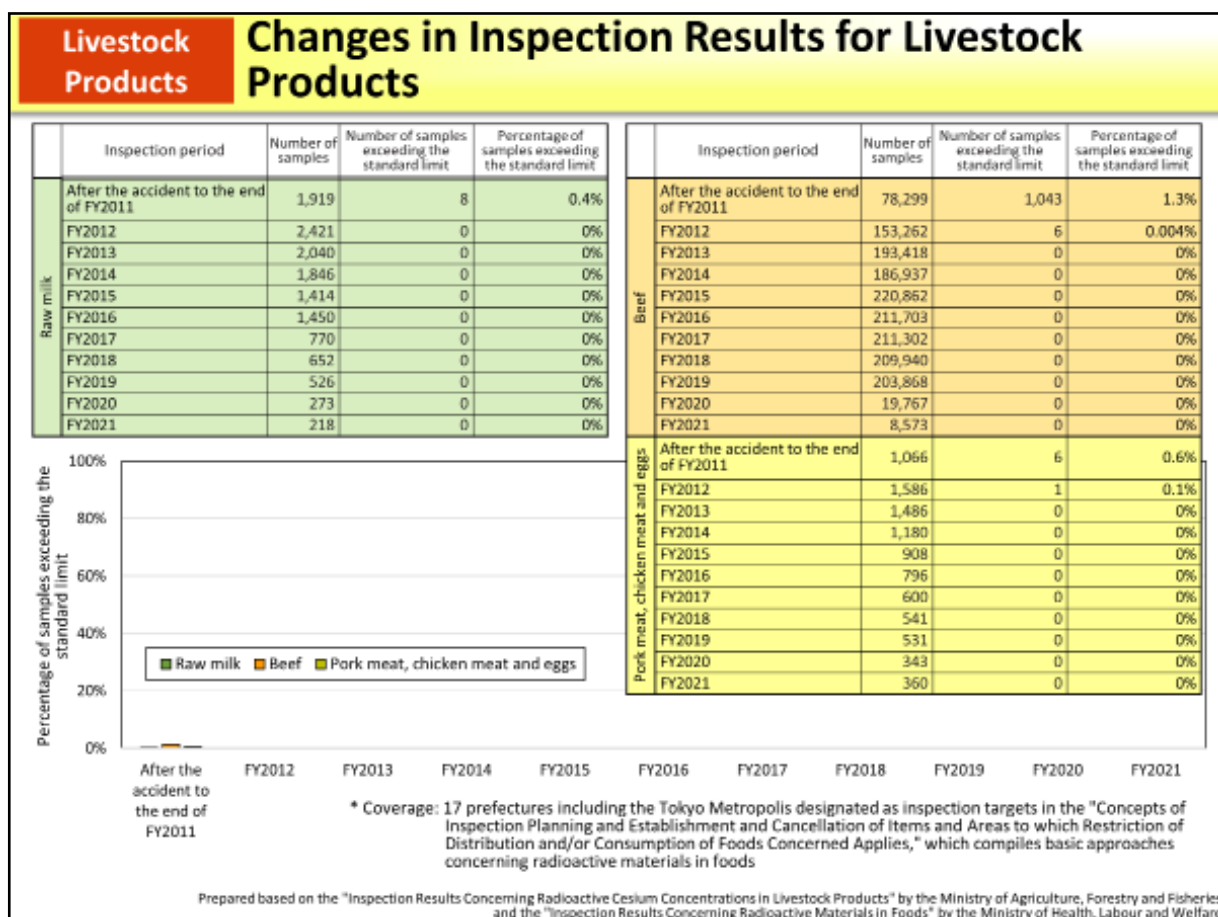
Livestock Products

Changes in Inspection Results for Livestock Products

| | Inspection period | Number of samples | Number of samples exceeding the standard limit | Percentage of samples exceeding the standard limit |
|---|---|---|---|---|
| Raw milk | After the accident to the end of FY2011 | 1,919 | 8 | 0.4% |
| | FY2012 | 2,421 | 0 | 0% |
| | FY2013 | 2,040 | 0 | 0% |
| | FY2014 | 1,846 | 0 | 0% |
| | FY2015 | 1,414 | 0 | 0% |
| | FY2016 | 1,450 | 0 | 0% |
| | FY2017 | 770 | 0 | 0% |
| | FY2018 | 652 | 0 | 0% |
| | FY2019 | 526 | 0 | 0% |
| | FY2020 | 273 | 0 | 0% |
| | FY2021 | 218 | 0 | 0% |

| | Inspection period | Number of samples | Number of samples exceeding the standard limit | Percentage of samples exceeding the standard limit |
|---|---|---|---|---|
| Beef | After the accident to the end of FY2011 | 78,299 | 1,043 | 1.3% |
| | FY2012 | 153,262 | 6 | 0.004% |
| | FY2013 | 193,418 | 0 | 0% |
| | FY2014 | 186,937 | 0 | 0% |
| | FY2015 | 220,862 | 0 | 0% |
| | FY2016 | 211,703 | 0 | 0% |
| | FY2017 | 211,302 | 0 | 0% |
| | FY2018 | 209,940 | 0 | 0% |
| | FY2019 | 203,868 | 0 | 0% |
| | FY2020 | 19,767 | 0 | 0% |
| | FY2021 | 8,573 | 0 | 0% |
| Pork meat, chicken meat and eggs | After the accident to the end of FY2011 | 1,066 | 6 | 0.6% |
| | FY2012 | 1,586 | 1 | 0.1% |
| | FY2013 | 1,486 | 0 | 0% |
| | FY2014 | 1,180 | 0 | 0% |
| | FY2015 | 908 | 0 | 0% |
| | FY2016 | 796 | 0 | 0% |
| | FY2017 | 600 | 0 | 0% |
| | FY2018 | 541 | 0 | 0% |
| | FY2019 | 531 | 0 | 0% |
| | FY2020 | 343 | 0 | 0% |
| | FY2021 | 360 | 0 | 0% |

Percentage of samples exceeding the standard limit
100%
80%
60%
40%
20%
0%
Raw milk Beef Pork meat, chicken meat and eggs
After the accident to the end of FY2011 FY2012 FY2013 FY2014 FY2015 FY2016 FY2017 FY2018 FY2019 FY2020 FY2021

* Coverage: 17 prefectures including the Tokyo Metropolis designated as inspection targets in the "Concepts of Inspection Planning and Establishment and Cancellation of Items and Areas to which Restriction of Distribution and/or Consumption of Foods Concerned Applies," which compiles basic approaches concerning radioactive materials in foods

Prepared based on the "Inspection Results Concerning Radioactive Cesium Concentrations in Livestock Products" by the Ministry of Agriculture, Forestry and Fisheries and the "Inspection Results Concerning Radioactive Materials in Foods" by the Ministry of Health, Labour and Welfare